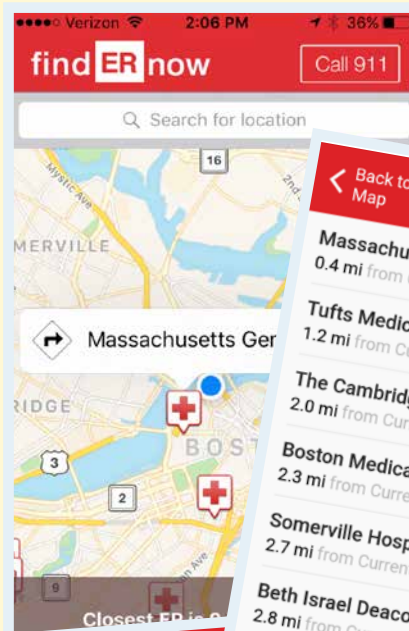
●●●●○ Verizon 2:06 PM 36%

find ER now

Call 911

Search for location

16

Mystic Ave

MERVILLE

Massachusetts Ger

RIDGE

BOST

3

2

9

Closest ER is 0

Back to Map

Massachu
0.4 mi from

Tufts Medic
1.2 mi from Cur

The Cambridg
2.0 mi from Cur

Boston Medica
2.3 mi from Curre

Somerville Hosp
2.7 mi from Curren

Beth Israel Deaco
2.8 mi from